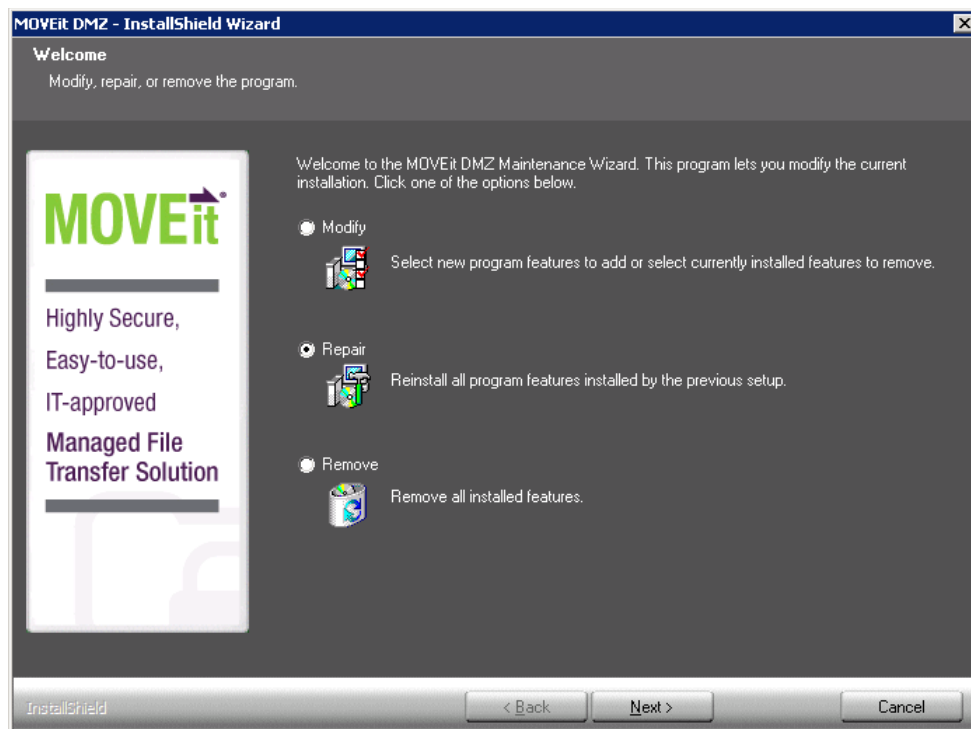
MOVEit DMZ - InstallShield Wizard

Welcome

Modify, repair, or remove the program.

MOVEit

Highly Secure,

Easy-to-use,

IT-approved

Managed File Transfer Solution

Welcome to the MOVEit DMZ Maintenance Wizard. This program lets you modify the current installation. Click one of the options below.

Modify

Select new program features to add or select currently installed features to remove.

Repair

Reinstall all program features installed by the previous setup.

Remove

Remove all installed features.

InstallShield

< Back

Next >

Cancel